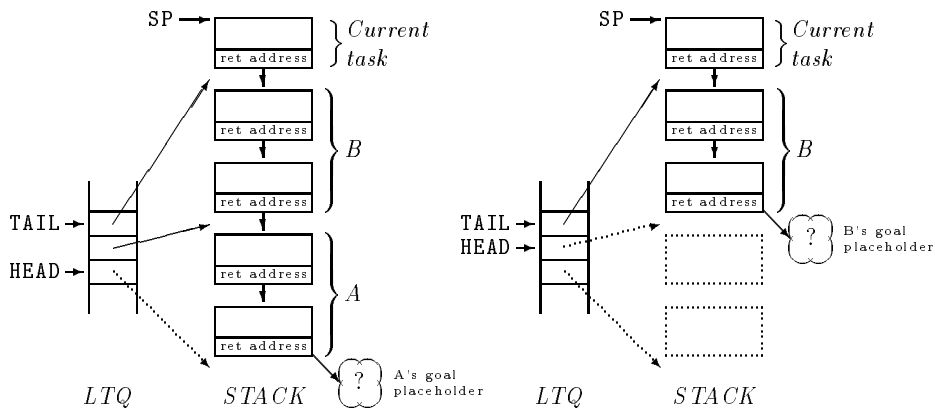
SP

ret address

Current task

ret address

ret address

B

TAIL

HEAD

ret address

ret address

A

?

A's goal placeholder

LTQ

STACK

SP

ret address

Current task

ret address

ret address

B

TAIL

HEAD

?

B's goal placeholder

LTQ

STACK